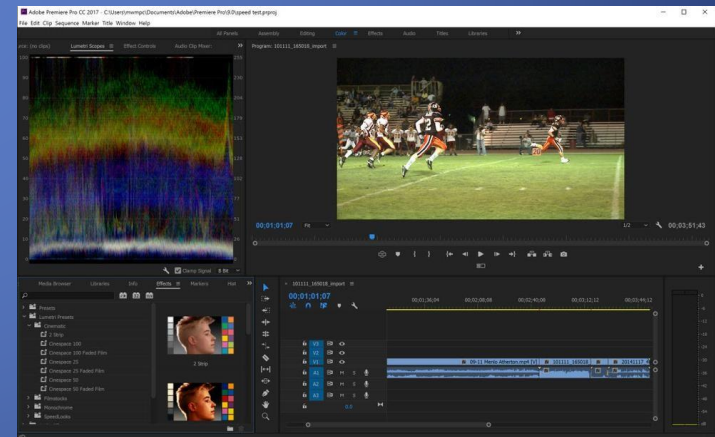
Adobe Premiere Pro CC 2017 - C:\Users\mwmpc\Documents\Adobe\Premiere Pro\11.0\speed test.prproj

File Edit Clip Sequence Marker Title Window Help

All Panels Assembly Editing Color Effects Audio Titles Libraries »

urce: (no clips) Lumetri Scopes Effect Controls Audio Clip Mixer: »

Program: 101111_169018_import

00;01;01;07 Fit

1/2 00;03;51;43

Clamp Signal 8 Bit

Media Browser Libraries Info Effects Markers Hist »

Presets
Lumetri Presets
Cinematic
2 Strip
Cinespace 100
Cinespace 100 Faded Film
Cinespace 25
Cinespace 25 Faded Film
Cinespace 50
Cinespace 50 Faded Film
Filmstocks
Monochrome
SpeedLooks

2 Strip

101111_169018_import

00;01;01;07

00;01;36;04 00;02;08;08 00;02;40;08 00;03;12;12 00;03;44;12

V3
V2
V1
A1 M S
A2 M S
A3 M S

09-11 Menlo Atherton.mp4 [V] 101111_169018 20141117